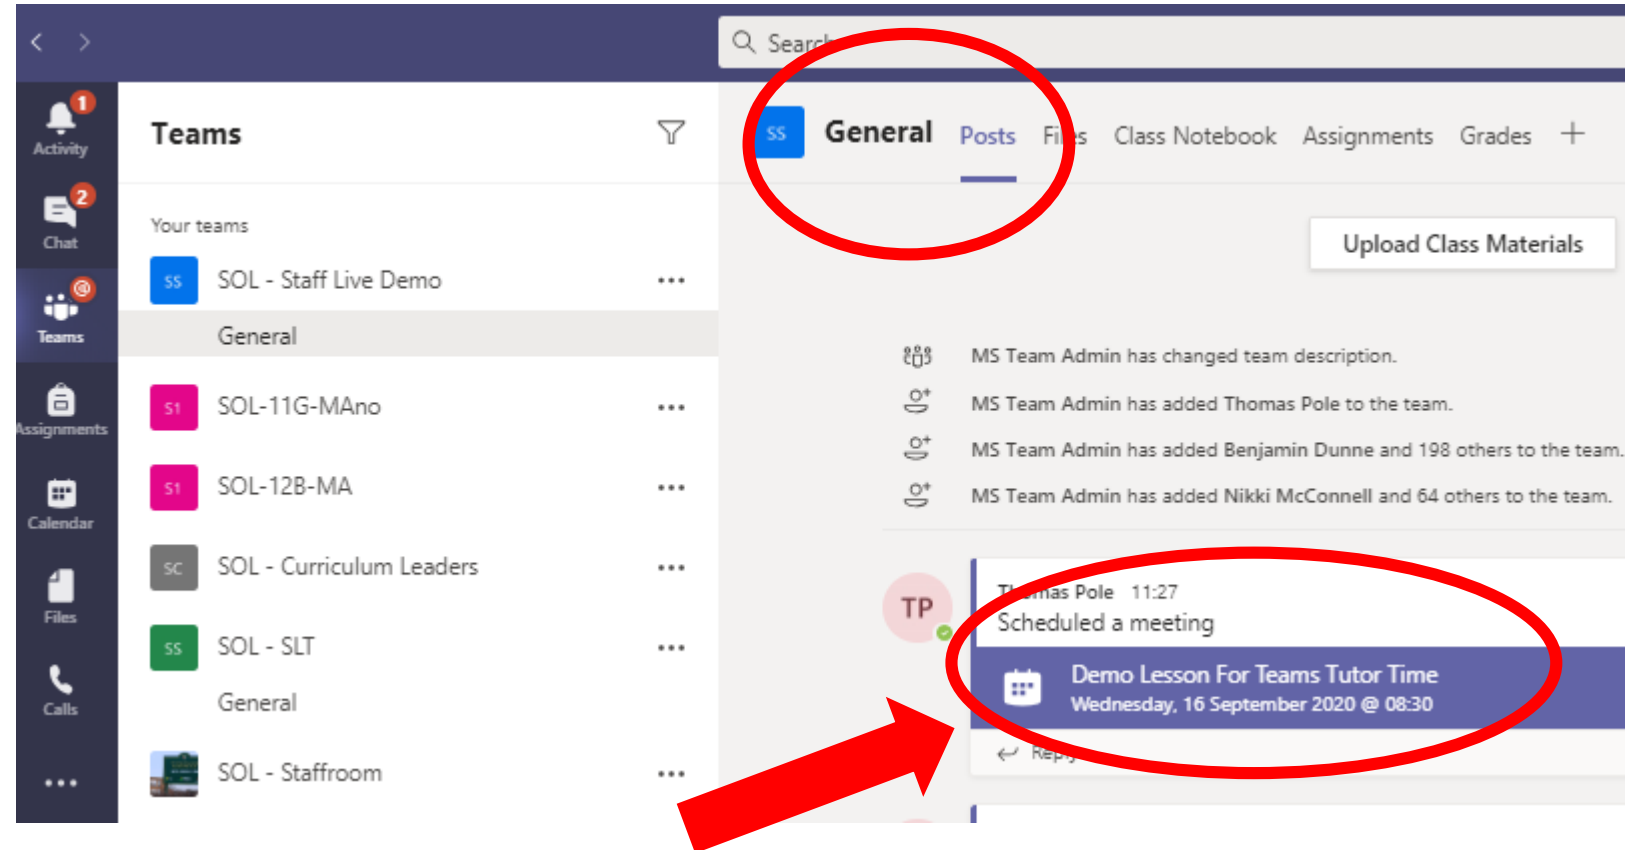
Search

1
Activity
2
Chat
@
Teams
Assignments
Calendar
Files
Calls
...

Teams

Your teams

SS SOL - Staff Live Demo ...
General
S1 SOL-11G-MAno ...
S1 SOL-12B-MA ...
SC SOL - Curriculum Leaders ...
SS SOL - SLT ...
General
SOL - Staffroom ...

SS General Posts Fi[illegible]s Class Notebook Assignments Grades +

Upload Class Materials

MS Team Admin has changed team description.
MS Team Admin has added Thomas Pole to the team.
MS Team Admin has added Benjamin Dunne and 198 others to the team.
MS Team Admin has added Nikki McConnell and 64 others to the team.

TP
T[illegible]as Pole 11:27
Scheduled a meeting
Demo Lesson For Teams Tutor Time
Wednesday, 16 September 2020 @ 08:30
Rep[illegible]